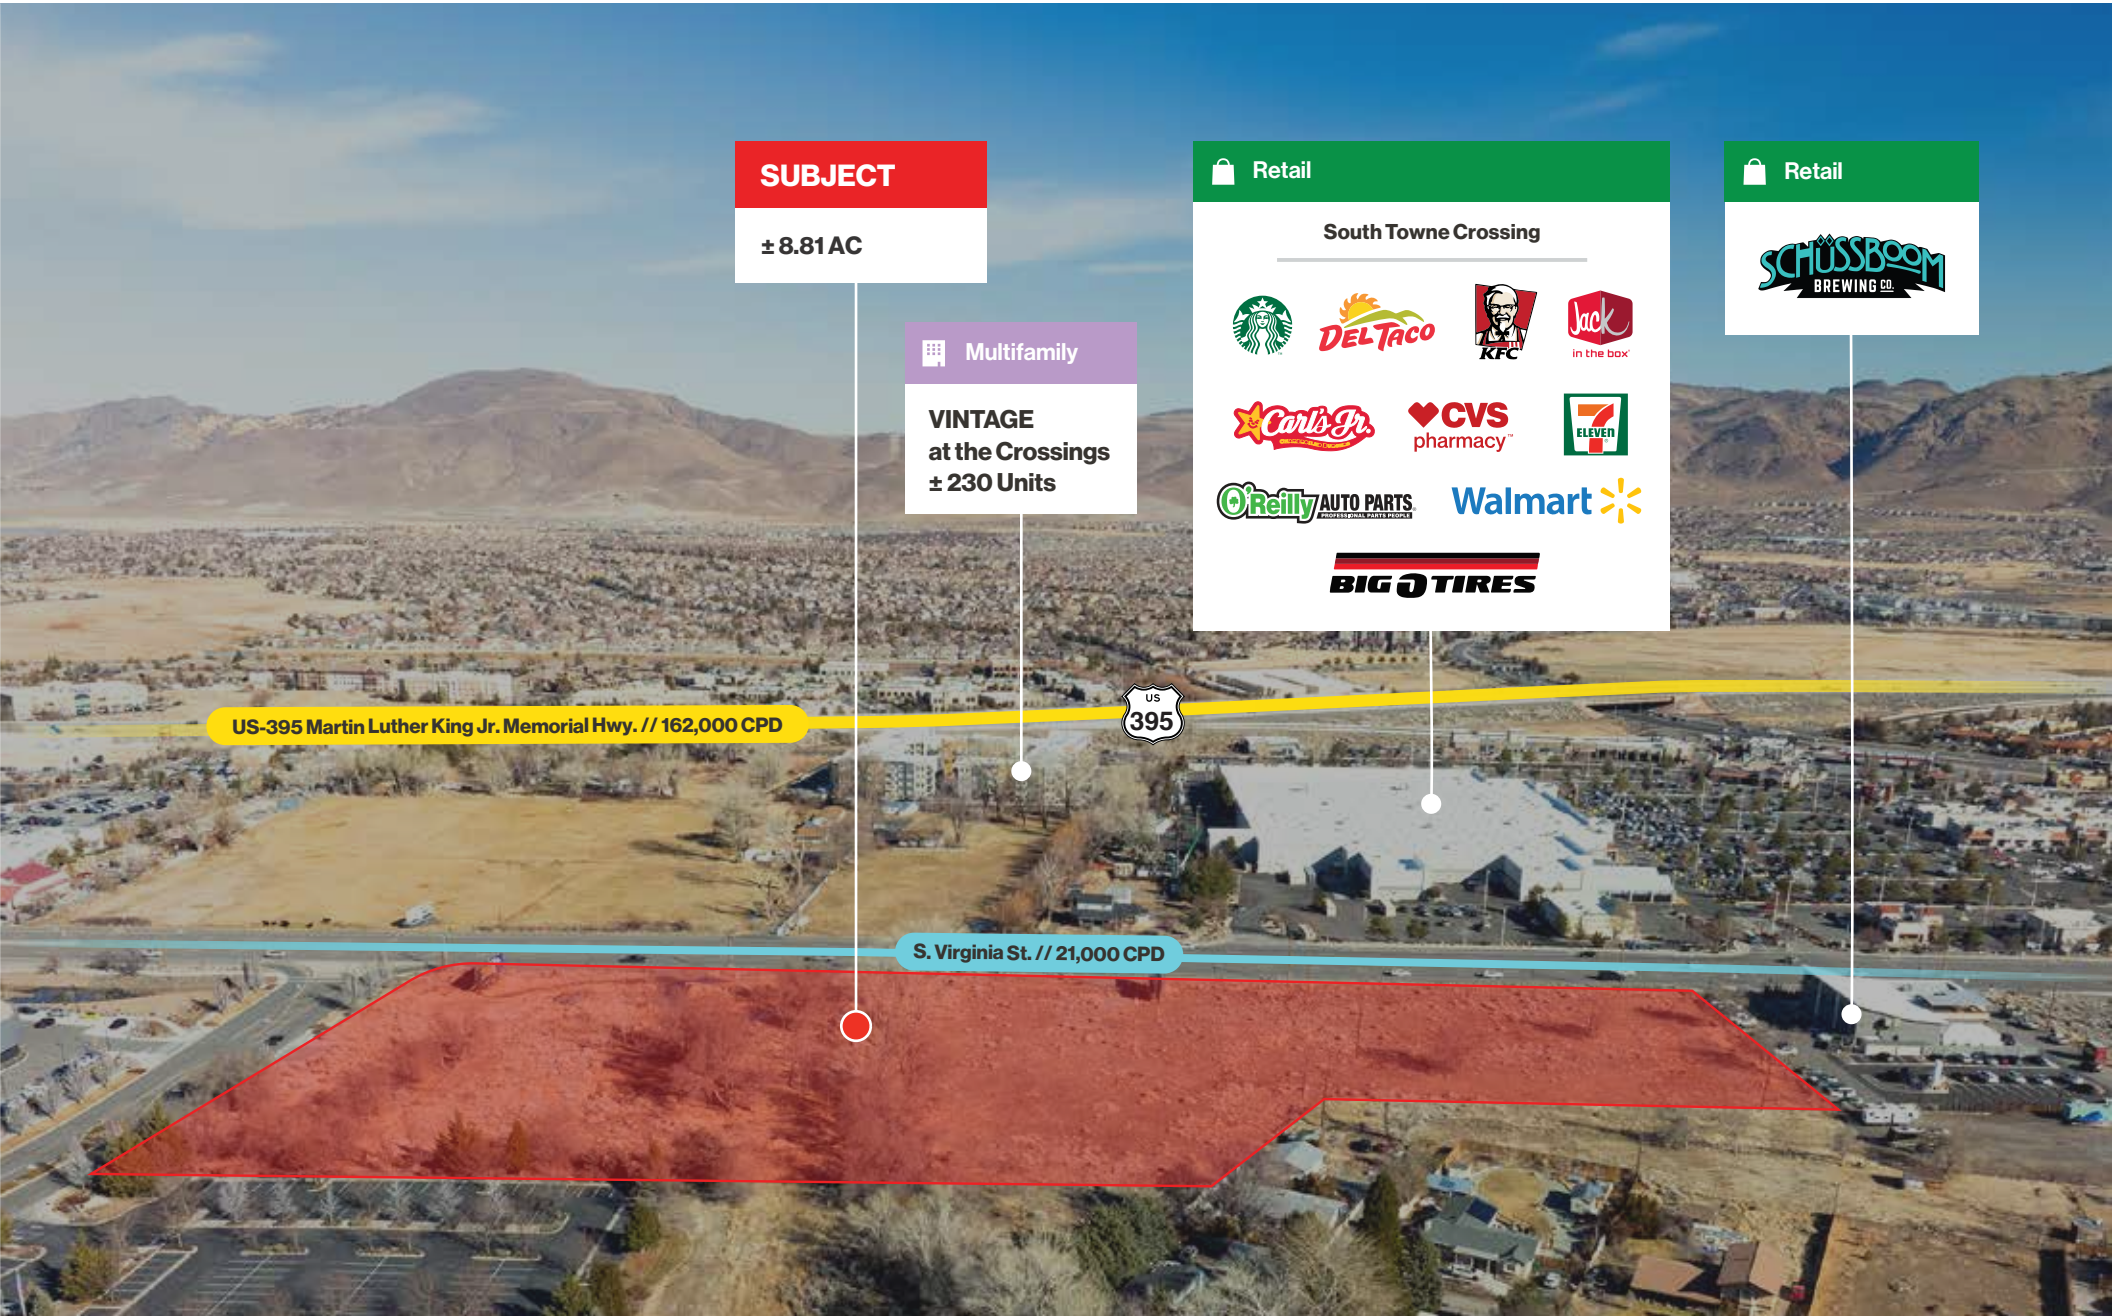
SUBJECT
± 8.81 AC

Multifamily
VINTAGE at the Crossings ± 230 Units

Retail
South Towne Crossing
Del Taco
KFC
Jack in the box
Carl's Jr.
CVS pharmacy
7 ELEVEN
O'Reilly AUTO PARTS
Walmart
BIG O TIRES

Retail
SCHUSSBOOM BREWING CO.

US-395 Martin Luther King Jr. Memorial Hwy. // 162,000 CPD
US 395
S. Virginia St. // 21,000 CPD